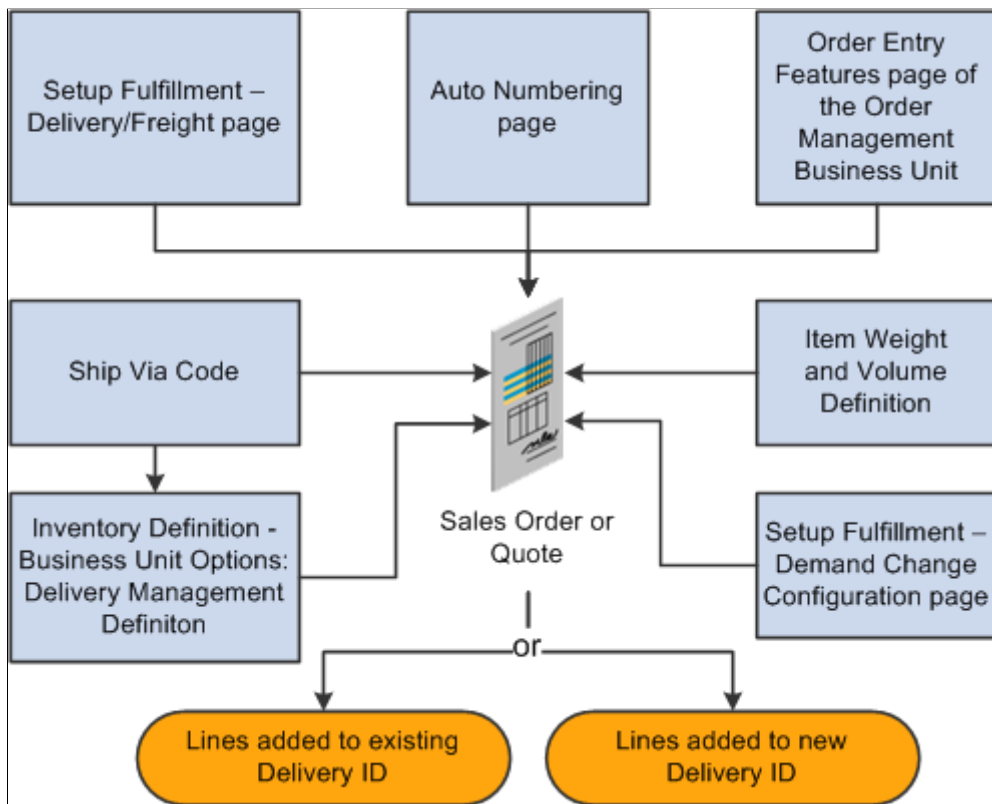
Setup Fulfillment – Delivery/Freight page

Auto Numbering page

Order Entry Features page of the Order Management Business Unit

Ship Via Code

Item Weight and Volume Definition

Inventory Definition - Business Unit Options: Delivery Management Definiton

Sales Order or Quote

Setup Fulfillment – Demand Change Configuration page

or

Lines added to existing Delivery ID

Lines added to new Delivery ID